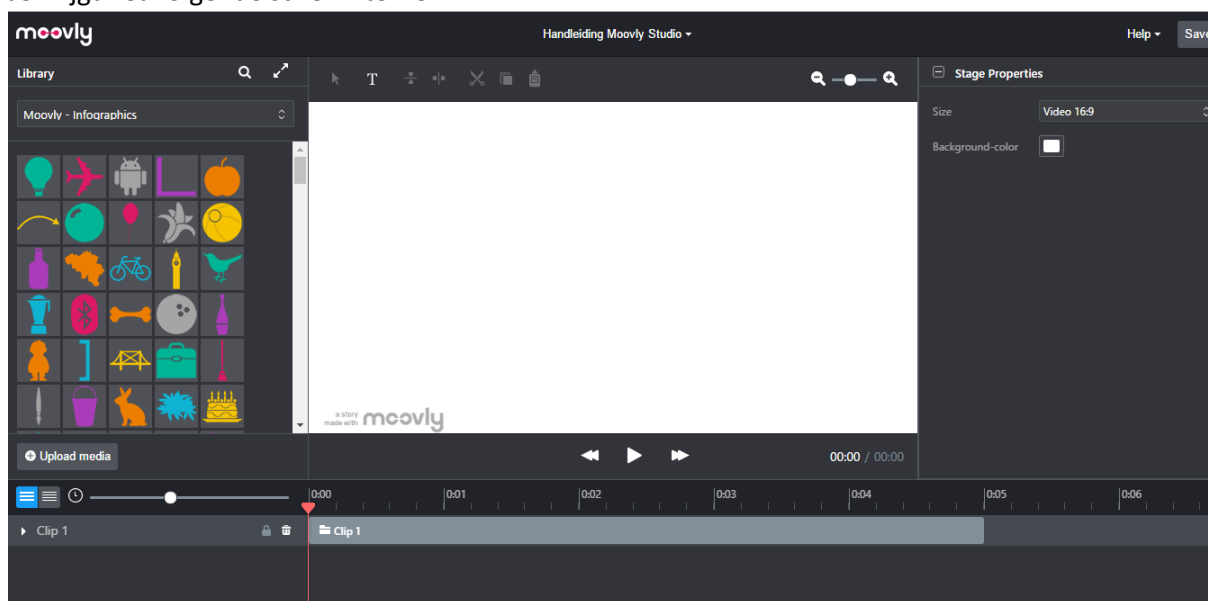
moovly

Handleiding Moovly Studio ▾

Help ▾ Save

Library

Moovly - Infographics

Upload media

Stage Properties

Size Video 16:9

Background-color

a story made with moovly

00:00 / 00:00

0:00 0:01 0:02 0:03 0:04 0:05 0:06

Clip 1

Clip 1